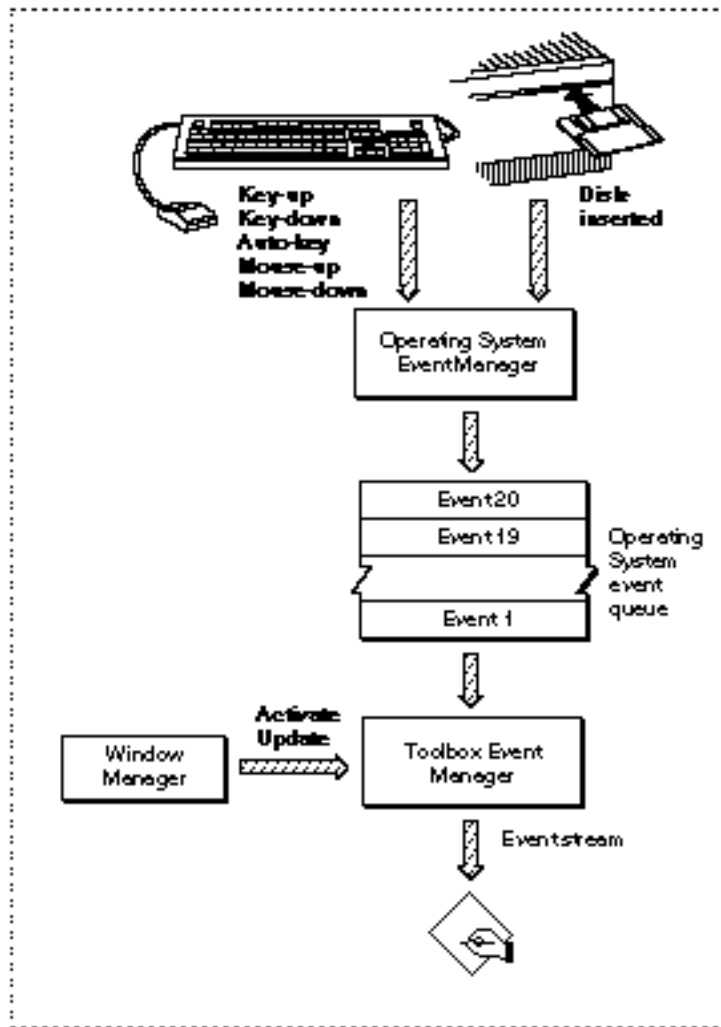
Key-up
Key-down
Auto-key
Mouse-up
Mouse-down

Disk
inserted

Operating System
EventManager

Event20
Event19
Event 1

Operating
System
event
queue

Window
Manager

Activate
Update

Toolbox Event
Manager

Eventstream